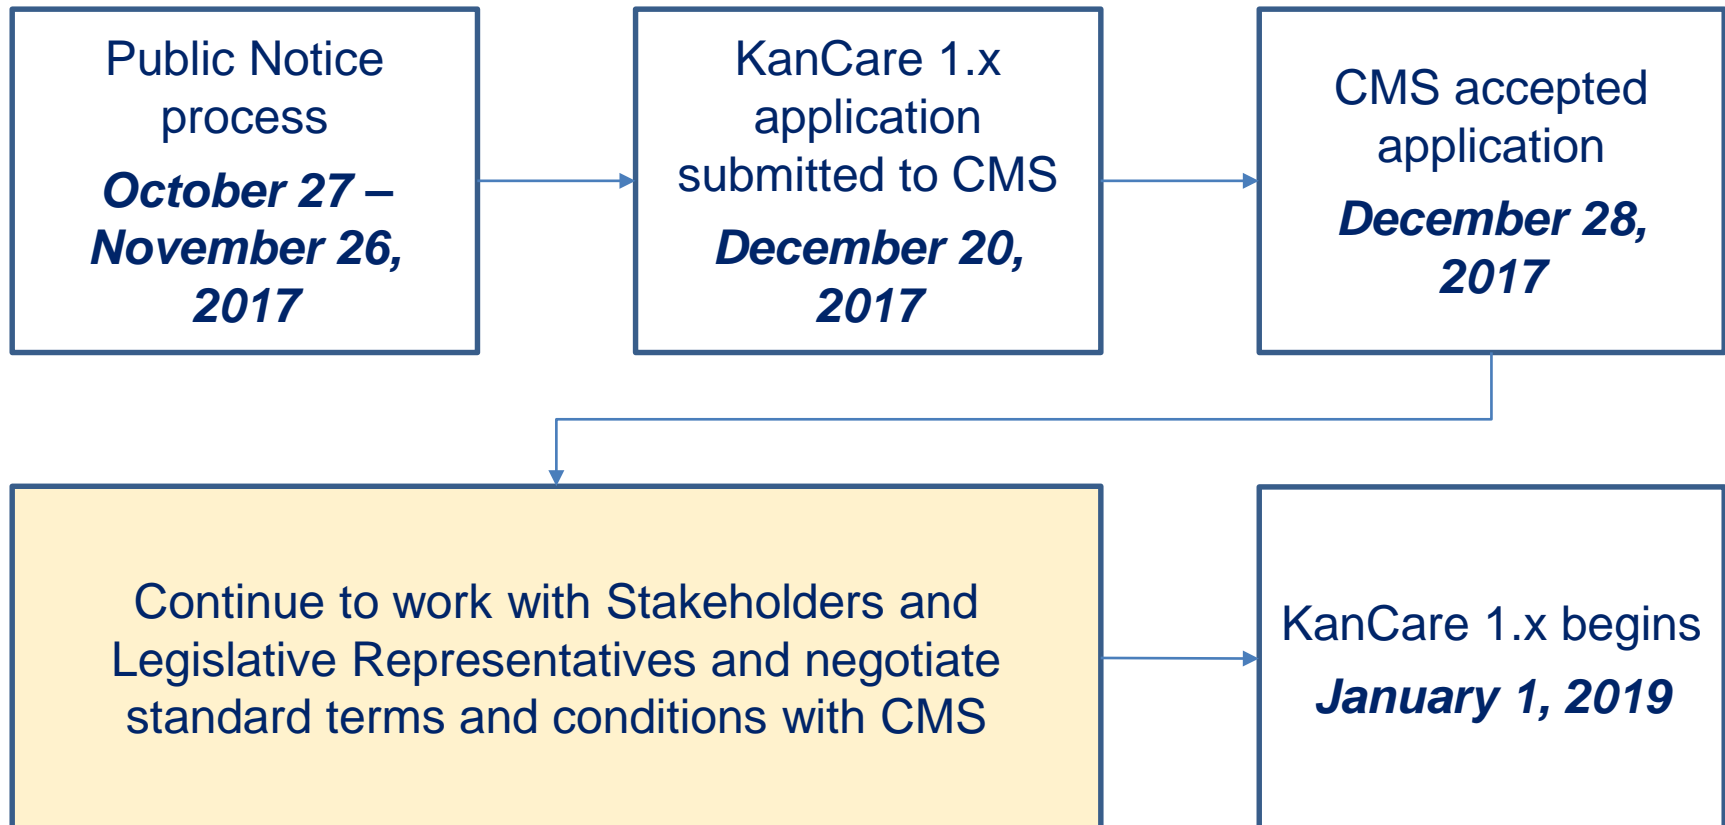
Public Notice process

October 27 – November 26, 2017

KanCare 1.x application submitted to CMS

December 20, 2017

CMS accepted application

December 28, 2017

Continue to work with Stakeholders and Legislative Representatives and negotiate standard terms and conditions with CMS

KanCare 1.x begins

January 1, 2019